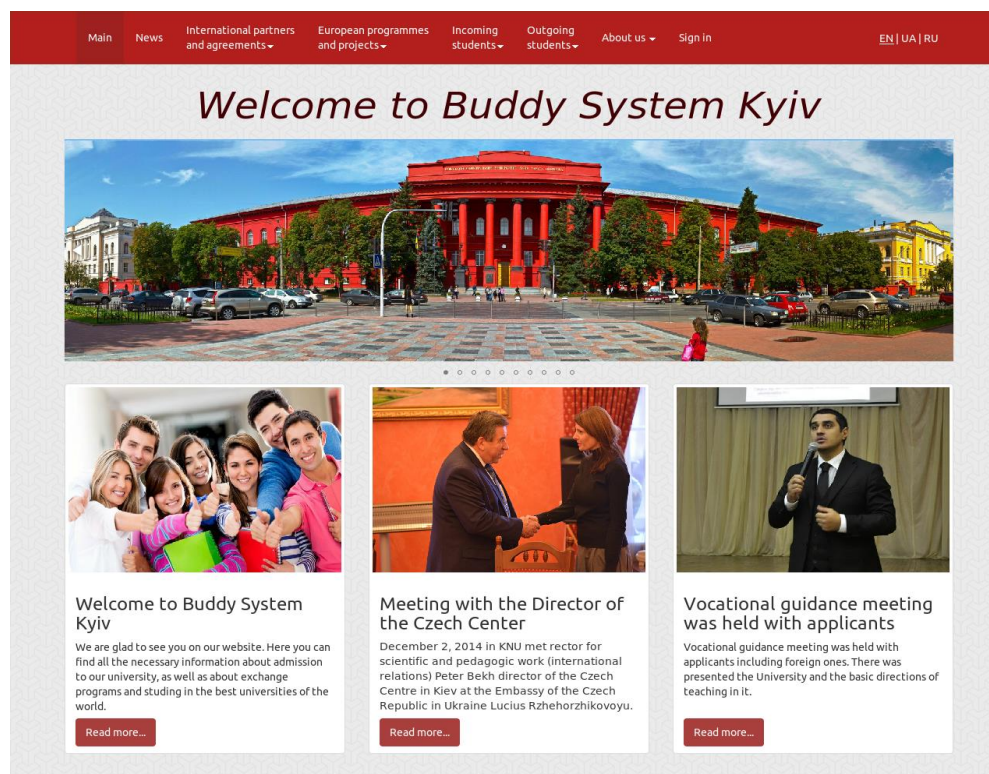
Main News International partners and agreements European programmes and projects Incoming students Outgoing students About us Sign in EN | UA | RU

Welcome to Buddy System Kyiv

Welcome to Buddy System Kyiv

We are glad to see you on our website. Here you can find all the necessary information about admission to our university, as well as about exchange programs and studing in the best universities of the world.

Read more...

Meeting with the Director of the Czech Center

December 2, 2014 in KNU met rector for scientific and pedagogic work (international relations) Peter Bekh director of the Czech Centre in Kiev at the Embassy of the Czech Republic in Ukraine Lucius Rzhehorzhikovoyu.

Read more...

Vocational guidance meeting was held with applicants

Vocational guidance meeting was held with applicants including foreign ones. There was presented the University and the basic directions of teaching in it.

Read more...